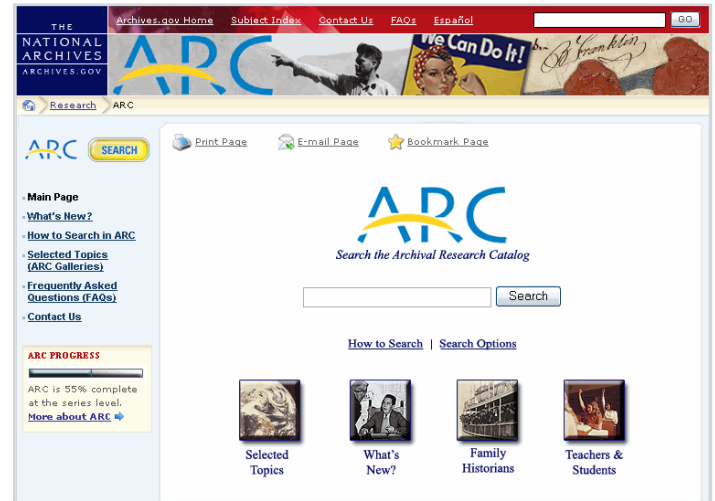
THE NATIONAL ARCHIVES
ARCHIVES.GOV

Archives.gov Home | Subject Index | Contact Us | FAQs | Español

GO

ARC

We Can Do It!

B Franklin

Research > ARC

ARC SEARCH

Print Page | E-mail Page | Bookmark Page

Main Page
What's New?
How to Search in ARC
Selected Topics (ARC Galleries)
Frequently Asked Questions (FAQs)
Contact Us

ARC PROGRESS
ARC is 55% complete at the series level.
More about ARC

ARC
Search the Archival Research Catalog

Search

How to Search | Search Options

Selected Topics

What's New?

Family Historians

Teachers & Students